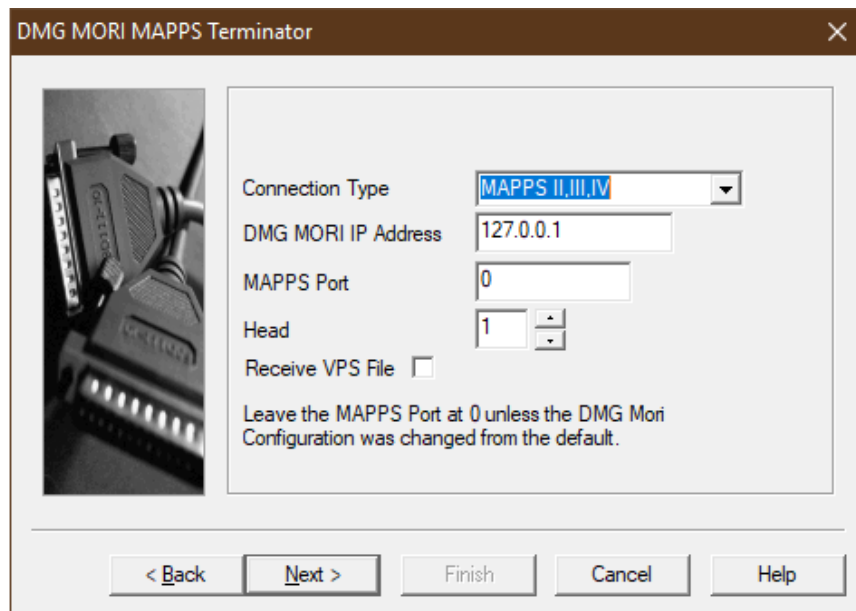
DMG MORI MAPPS Terminator

Connection Type MAPPS II,III,IV

DMG MORI IP Address 127.0.0.1

MAPPS Port 0

Head 1

Receive VPS File

Leave the MAPPS Port at 0 unless the DMG Mori Configuration was changed from the default.

< Back Next > Finish Cancel Help